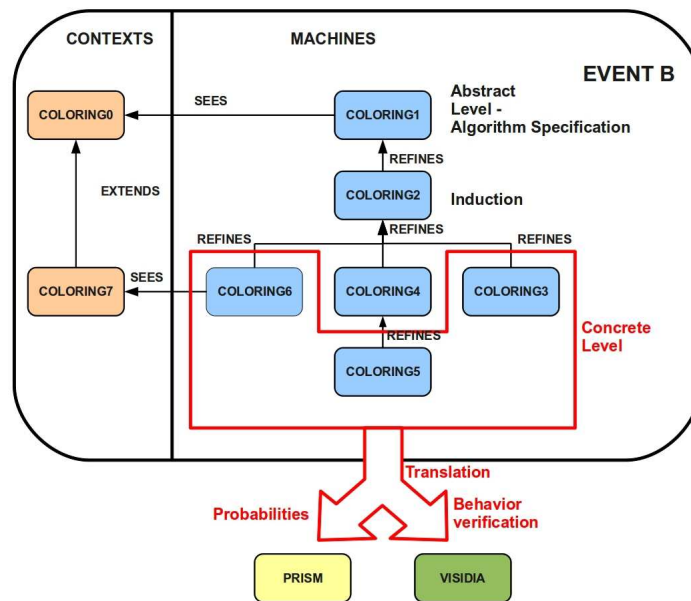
CONTEXTS

MACHINES

EVENT B

COLORING0

SEES

COLORING1

Abstract Level - Algorithm Specification

REFINES

EXTENDS

COLORING2

Induction

REFINES

REFINES

REFINES

COLORING7

SEES

COLORING6

COLORING4

COLORING3

REFINES

Concrete Level

COLORING5

Translation

Probabilities

Behavior verification

PRISM

VISIDIA